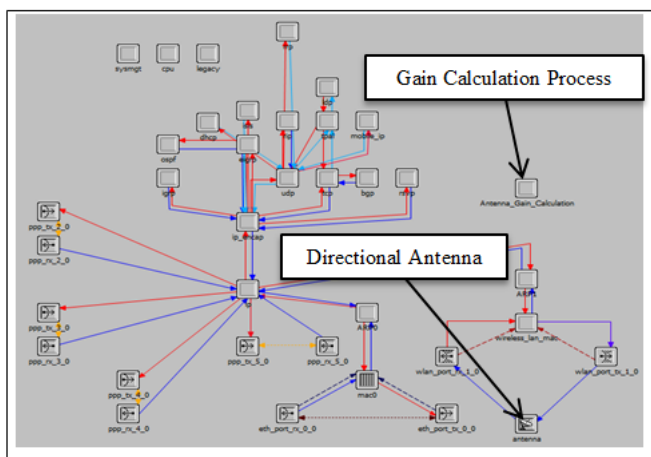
sysmgt cpu legacy

Gain Calculation Process

dhcp
ospf
eigrp
igrp
udp
tcp
bgp
mobile_ip
rip
ip_encap
Antenna_Gain_Calculation

ppp_tx_2_0
ppp_rx_2_0

Directional Antenna

ip
ARP
wireless_lan_mac
ppp_tx_3_0
ppp_rx_3_0
ppp_tx_5_0
ppp_rx_5_0
ARP0
wlan_port_rx_1_0
wlan_port_tx_1_0
ppp_tx_4_0
ppp_rx_4_0
mac0
eth_port_rx_0_0
eth_port_tx_0_0
antenna